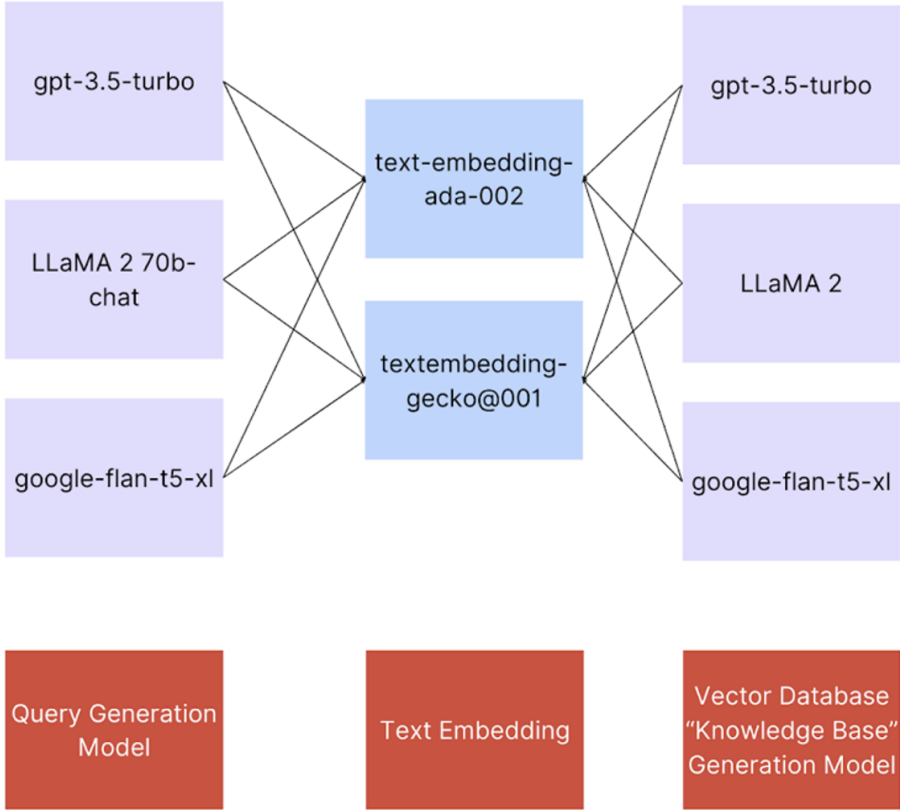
gpt-3.5-turbo

LLaMA 2 70b-chat

google-flan-t5-xl

text-embedding-ada-002

textembedding-gecko@001

gpt-3.5-turbo

LLaMA 2

google-flan-t5-xl

Query Generation Model

Text Embedding

Vector Database "Knowledge Base" Generation Model